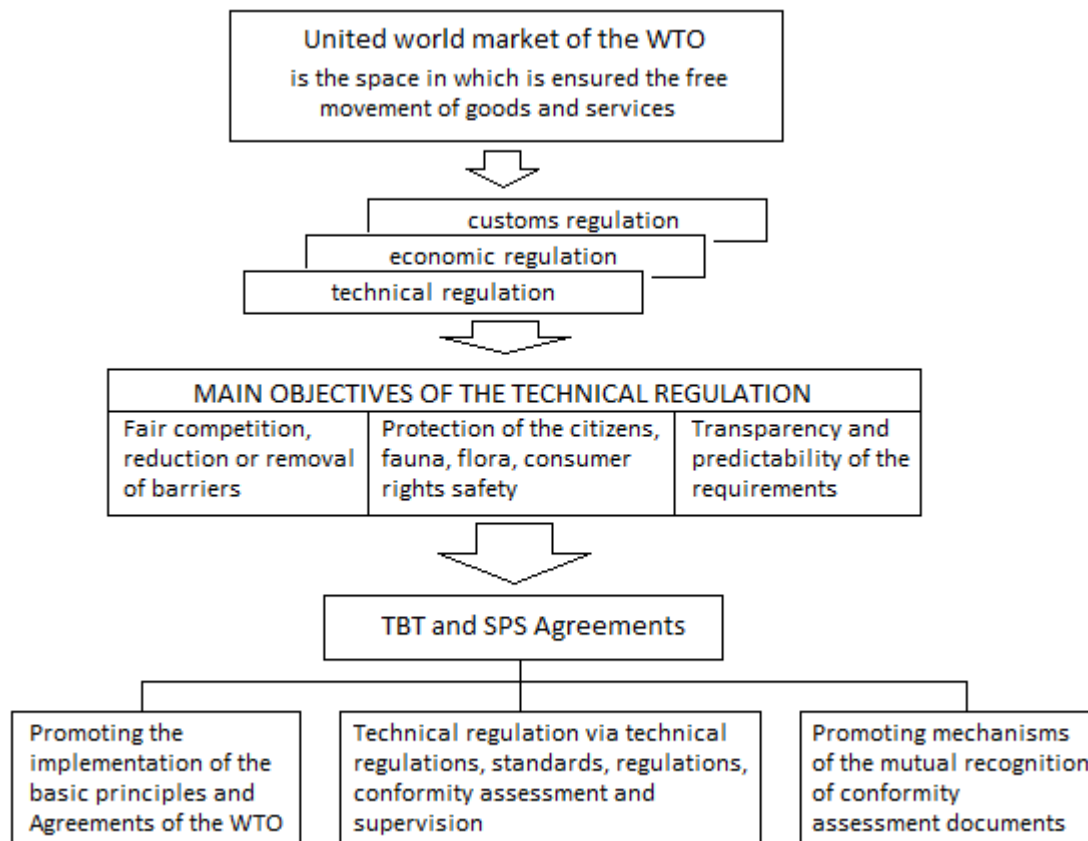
United world market of the WTO

is the space in which is ensured the free movement of goods and services

customs regulation

economic regulation

technical regulation

MAIN OBJECTIVES OF THE TECHNICAL REGULATION

| Fair competition, reduction or removal of barriers | Protection of the citizens, fauna, flora, consumer rights safety | Transparency and predictability of the requirements |
|---|---|---|

TBT and SPS Agreements

Promoting the implementation of the basic principles and Agreements of the WTO

Technical regulation via technical regulations, standards, regulations, conformity assessment and supervision

Promoting mechanisms of the mutual recognition of conformity assessment documents